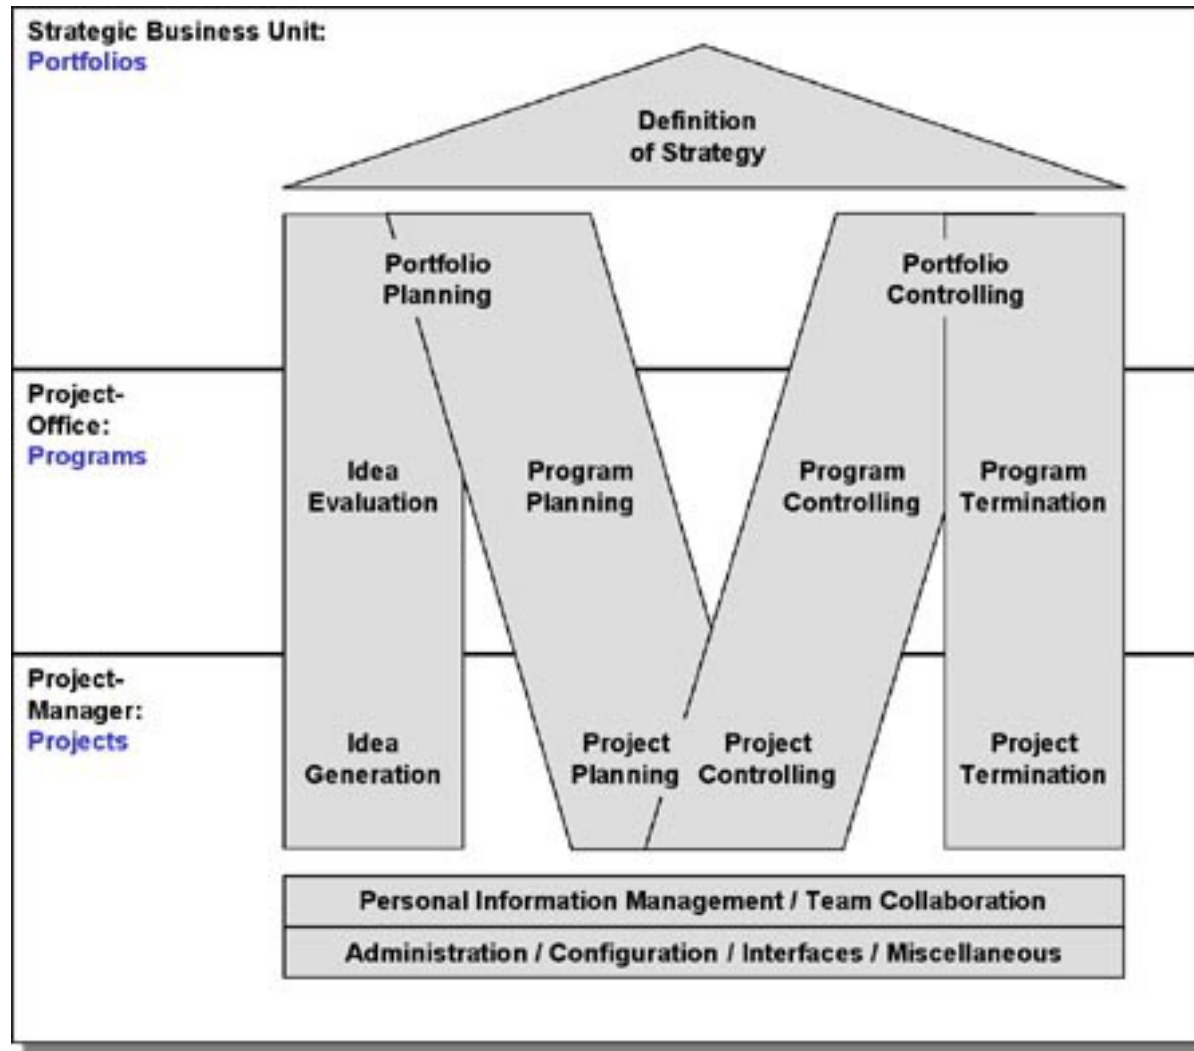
Strategic Business Unit:
Portfolios

Definition of Strategy

Portfolio Planning

Portfolio Controlling

Project-Office:
Programs

Idea Evaluation

Program Planning

Program Controlling

Program Termination

Project-Manager:
Projects

Idea Generation

Project Planning

Project Controlling

Project Termination

Personal Information Management / Team Collaboration

Administration / Configuration / Interfaces / Miscellaneous